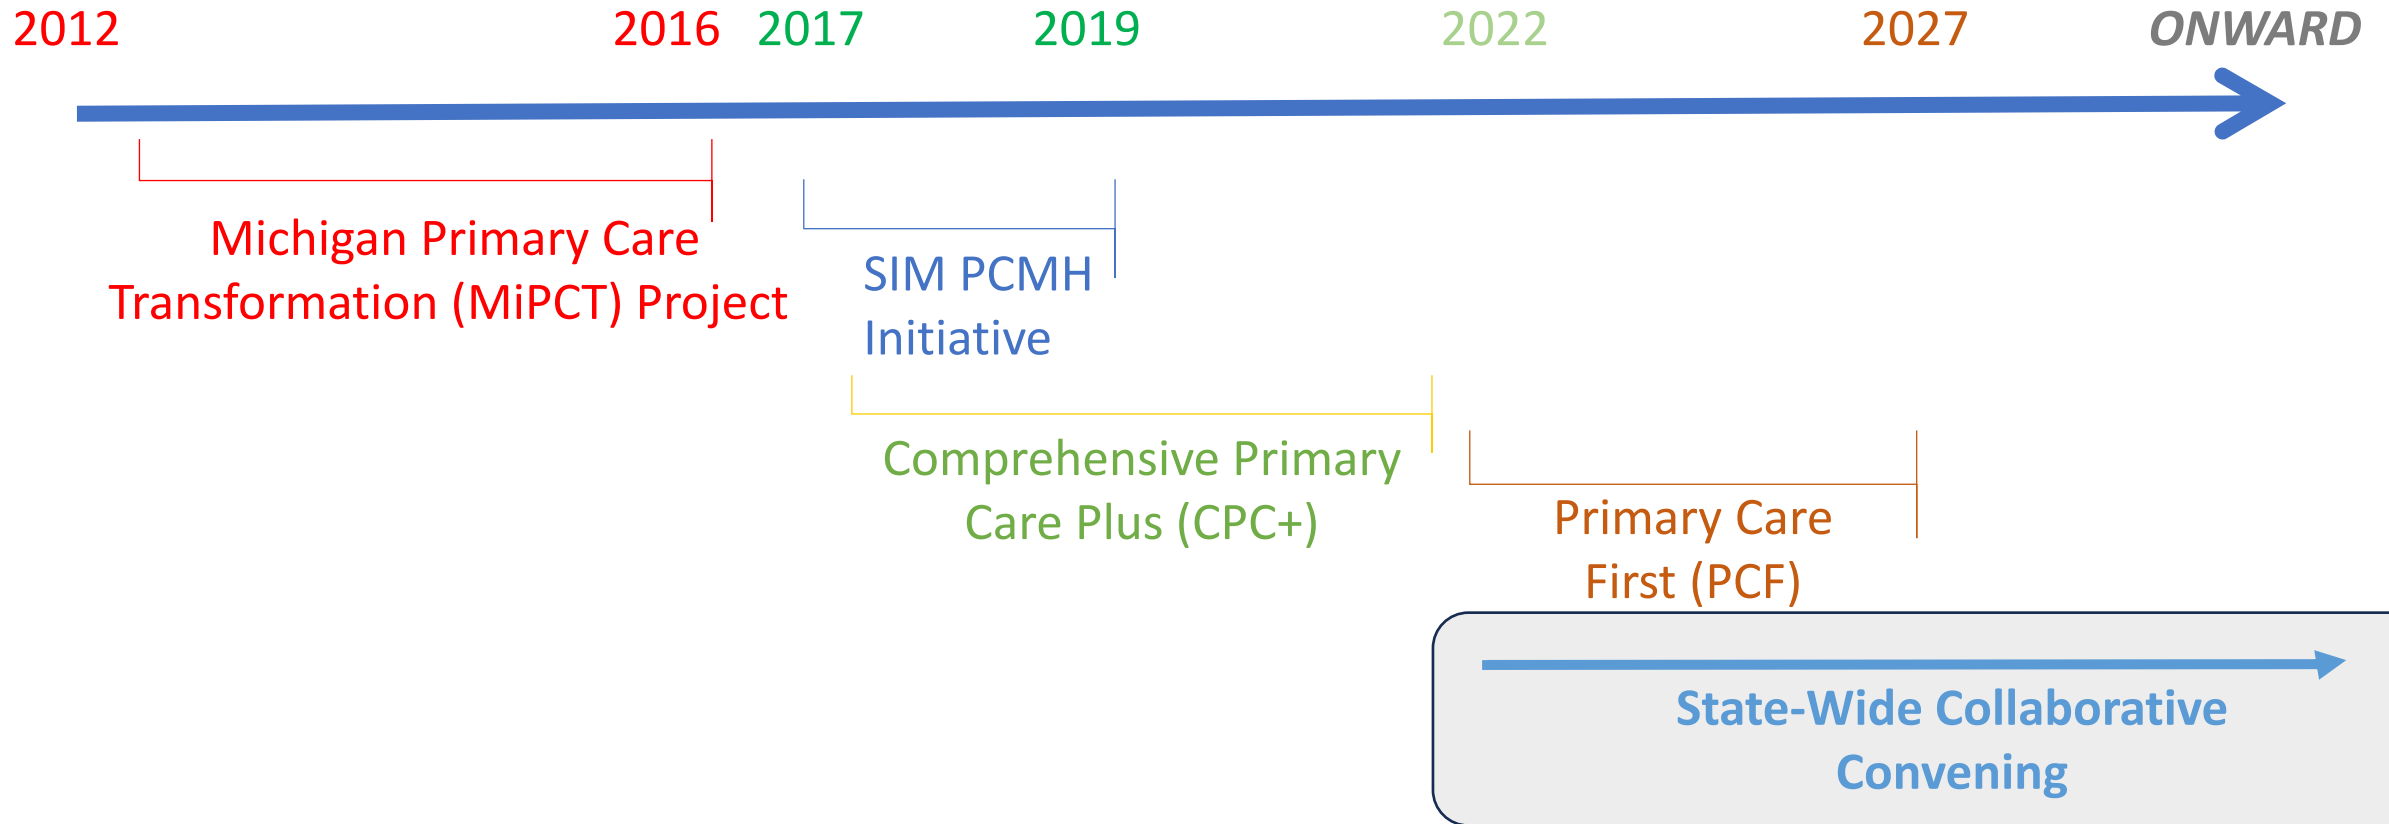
2012 2016 2017 2019 2022 2027 ONWARD

Michigan Primary Care Transformation (MiPCT) Project

SIM PCMH Initiative

Comprehensive Primary Care Plus (CPC+)

Primary Care First (PCF)

State-Wide Collaborative Convening